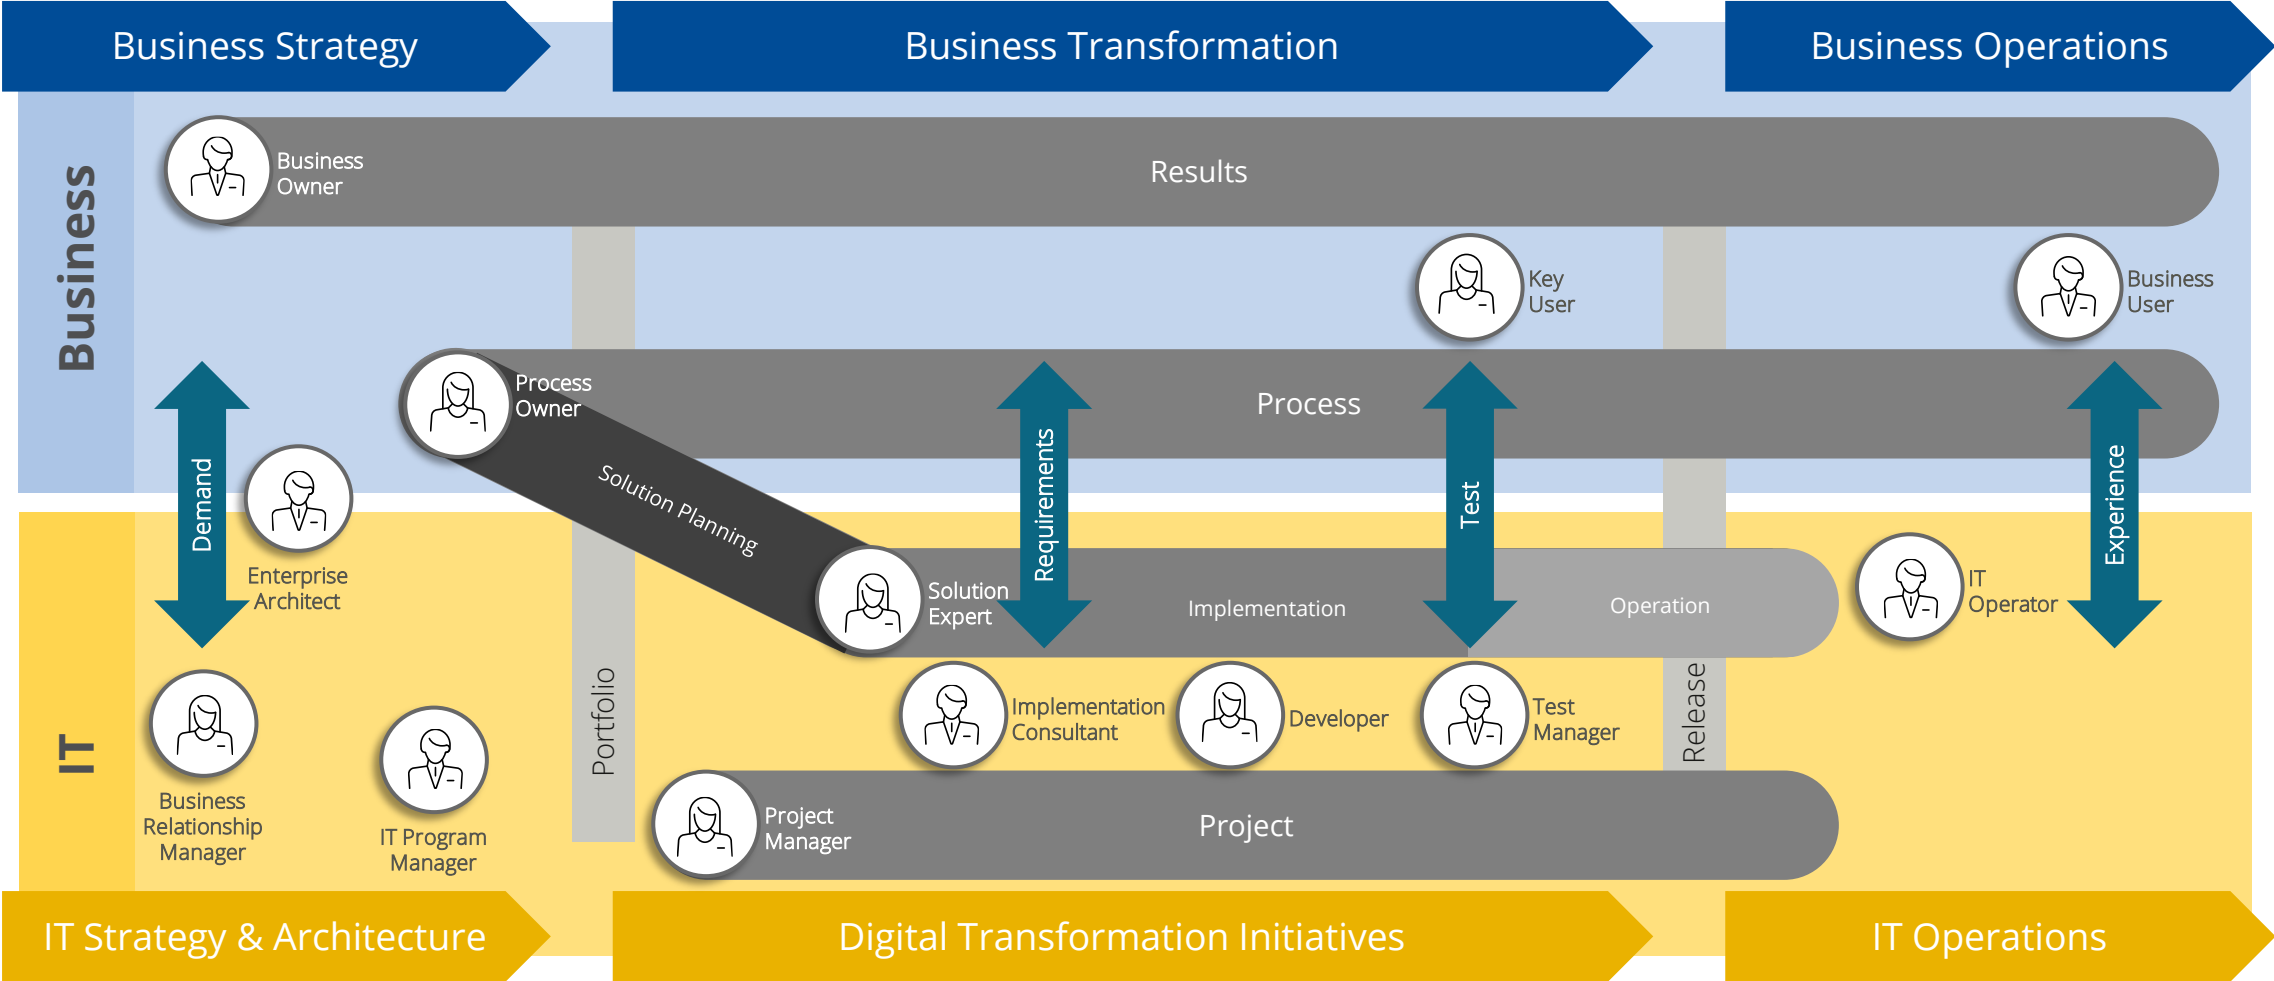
Business Strategy

Business Transformation

Business Operations

Business

Business Owner

Results

Key User

Business User

Process Owner

Process

Demand

Enterprise Architect

Solution Planning

Requirements

Test

Experience

Solution Expert

Implementation

Operation

IT Operator

IT

Business Relationship Manager

IT Program Manager

Portfolio

Implementation Consultant

Developer

Test Manager

Release

Project Manager

Project

IT Strategy & Architecture

Digital Transformation Initiatives

IT Operations